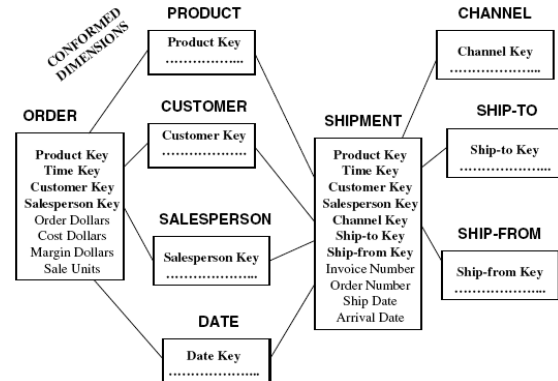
CONFORMED DIMENSIONS

PRODUCT

Product Key
…………….

ORDER

Product Key
Time Key
Customer Key
Salesperson Key
Order Dollars
Cost Dollars
Margin Dollars
Sale Units

CUSTOMER

Customer Key
…………….

SALESPERSON

Salesperson Key
…………….

DATE

Date Key
…………….

SHIPMENT

Product Key
Time Key
Customer Key
Salesperson Key
Channel Key
Ship-to Key
Ship-from Key
Invoice Number
Order Number
Ship Date
Arrival Date

CHANNEL

Channel Key
…………….

SHIP-TO

Ship-to Key
…………….

SHIP-FROM

Ship-from Key
…………….